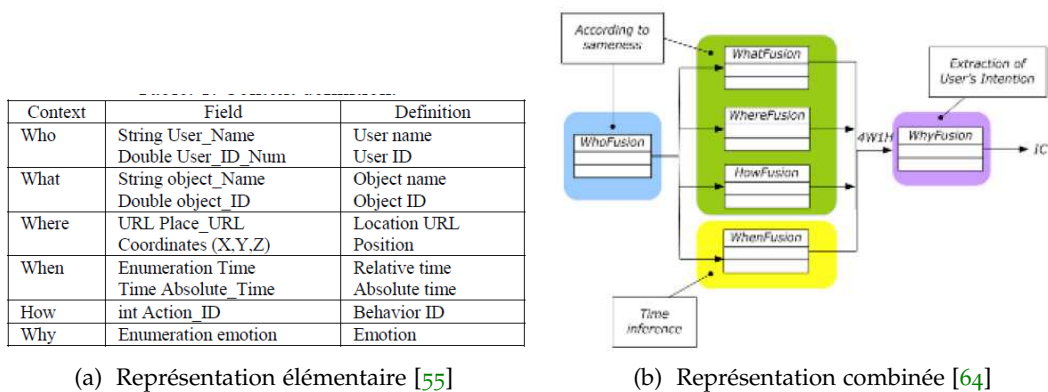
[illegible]

| Context | Field | Definition |
|---|---|---|
| Who | String User_Name<br>Double User_ID_Num | User name<br>User ID |
| What | String object_Name<br>Double object_ID | Object name<br>Object ID |
| Where | URL Place_URL<br>Coordinates (X,Y,Z) | Location URL<br>Position |
| When | Enumeration Time<br>Time Absolute_Time | Relative time<br>Absolute time |
| How | int Action_ID | Behavior ID |
| Why | Enumeration emotion | Emotion |

(a) Représentation élémentaire [55]

According to sameness

WhatFusion

WhereFusion

WhoFusion

HowFusion

WhenFusion

4W1H

Extraction of User's Intention

WhyFusion

IC

Time inference

(b) Représentation combinée [64]